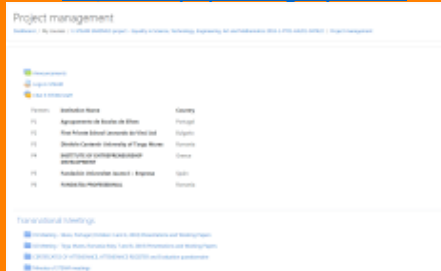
Project management

Dashboard | My courses | S.T.E.A.M. WORKS! project : Equality in Science, Technology, Engineering, Art and Mathematics (2016-1-PT01-KA201-022902) | Project management

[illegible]
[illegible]
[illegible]

| Partners | Institution Name | Country |
|---|---|---|
| P1 | Agrupamento de Escolas de Elvas | Portugal |
| P2 | First Private School Leonardo da Vinci Ltd | Bulgaria |
| P3 | Dimitrie Cantemir University of Targu Mures | Romania |
| P4 | INSTITUTE OF ENTREPRENEURSHIP DEVELOPMENT | Greece |
| P5 | Fundacion Universidad Laureni - Empresa | Spain |
| P6 | FUNDATIA PROFESIONALL | Romania |

Transnational Meetings

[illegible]
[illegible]
CERTIFICATES OF ATTENDANCE ATTENDANCE REGISTER and Evaluation questionnaire
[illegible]